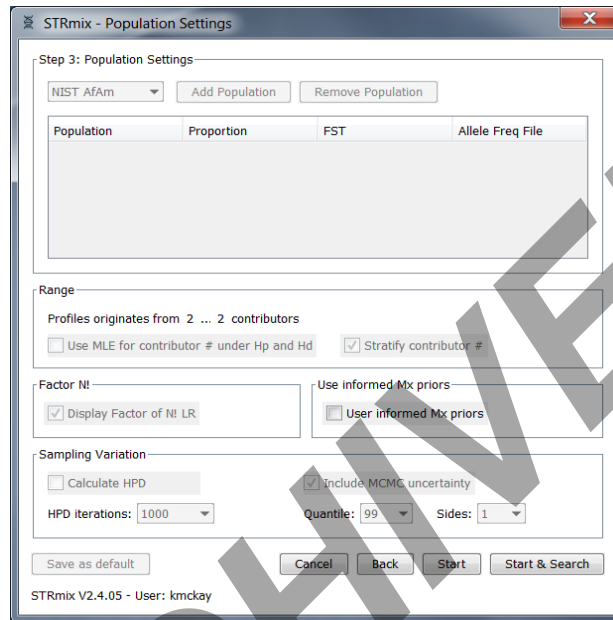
STRmix - Population Settings

Step 3: Population Settings

NIST AfAm

Add Population

Remove Population

| Population | Proportion | FST | Allele Freq File |
|---|---|---|---|
| | | | |

Range

Profiles originates from 2 ... 2 contributors

Use MLE for contributor # under Hp and Hd

Stratify contributor #

Factor N!

Display Factor of N! LR

Use informed Mx priors

User informed Mx priors

Sampling Variation

Calculate HPD

Include MCMC uncertainty

HPD iterations: 1000

Quantile: 99

Sides: 1

Save as default

Cancel

Back

Start

Start & Search

STRmix V2.4.05 - User: kmckay